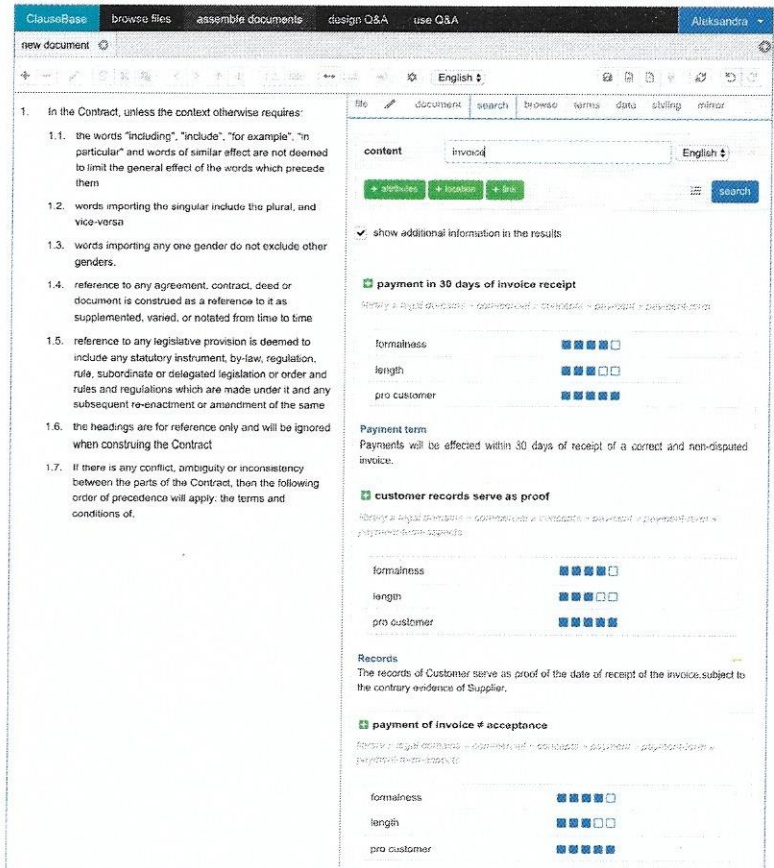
ClauseBase browse files assemble documents design Q&A use Q&A Aleksandra

new document

English

1. In the Contract, unless the context otherwise requires:

1.1. the words "including", "include", "for example", "in particular" and words of similar effect are not deemed to limit the general effect of the words which precede them

1.2. words importing the singular include the plural, and vice-versa

1.3. words importing any one gender do not exclude other genders.

1.4. reference to any agreement, contract, deed or document is construed as a reference to it as supplemented, varied, or notated from time to time

1.5. reference to any legislative provision is deemed to include any statutory instrument, by-law, regulation, rule, subordinate or delegated legislation or order and rules and regulations which are made under it and any subsequent re-enactment or amendment of the same

1.6. the headings are for reference only and will be ignored when construing the Contract

1.7. If there is any conflict, ambiguity or inconsistency between the parts of the Contract, then the following order of precedence will apply: the terms and conditions of.

file document search browse terms data styling mirror

content invoice English

+ attributes + location + link search

show additional information in the results

payment in 30 days of invoice receipt

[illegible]

| formalness | |
|---|---|
| length | |
| pro customer | |

Payment term
Payments will be effected within 30 days of receipt of a correct and non-disputed invoice.

customer records serve as proof

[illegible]

| formalness | |
|---|---|
| length | |
| pro customer | |

Records
The records of Customer serve as proof of the date of receipt of the invoice,subject to the contrary evidence of Supplier.

payment of invoice ≠ acceptance

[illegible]

| formalness | |
|---|---|
| length | |
| pro customer | |